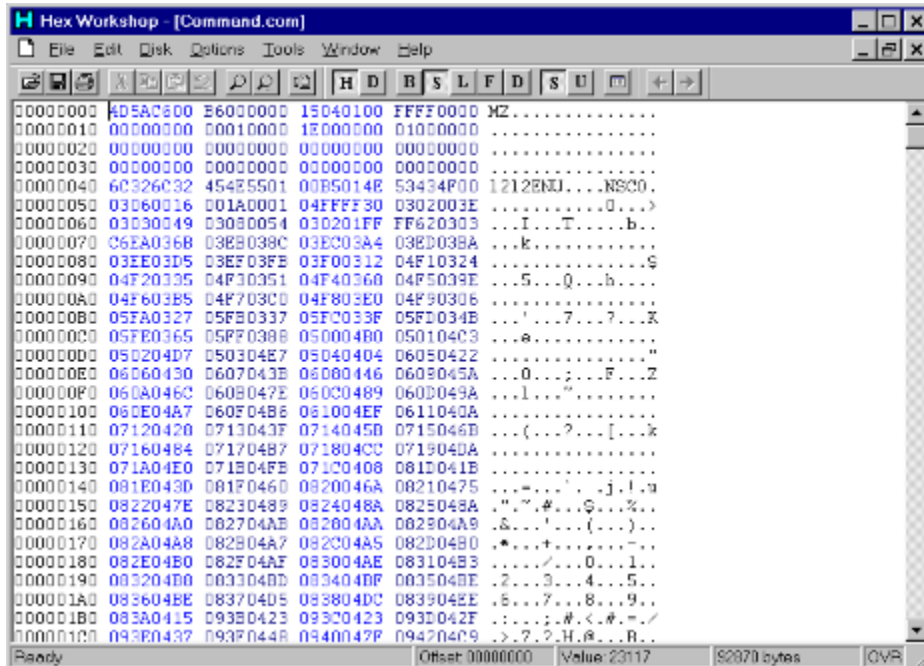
Hex Workshop - [Command.com]

File Edit Disk Options Tools Window Help

H D B S L F D S U

| | | | | | |
|---|---|---|---|---|---|
| 00000000 | 4D5AC600 | E6000000 | 15040100 | FFFF0000 | MZ.............. |
| 00000010 | 00000000 | 00010000 | 1E000000 | 01000000 | ................ |
| 00000020 | 00000000 | 00000000 | 00000000 | 00000000 | ................ |
| 00000030 | 00000000 | 00000000 | 00000000 | 00000000 | ................ |
| 00000040 | 6C326C32 | 454E5501 | 00B5014E | 53434F00 | l2l2ENU....NSCO. |
| 00000050 | 03060016 | 001A0001 | 04FFFF30 | 0302003E | ...........0...> |
| 00000060 | 03030049 | 03030054 | 030201FF | FF620303 | ...I...T.....b.. |
| 00000070 | C6EA036B | 03EB038C | 03EC03A4 | 03ED03BA | ...k............ |
| 00000080 | 03EE03D5 | 03EF03FB | 03F00312 | 04F10324 | ...............$ |
| 00000090 | 04F20335 | 04F30351 | 04F40368 | 04F5039E | ...5...Q...h.... |
| 000000A0 | 04F603B5 | 04F703C0 | 04F803E0 | 04F90306 | ................ |
| 000000B0 | 05FA0327 | 05FB0337 | 05FC033F | 05FD034B | ...'...7...?...K |
| 000000C0 | 05FE0365 | 05FF0388 | 050004B0 | 050104C3 | ...e............ |
| 000000D0 | 050204D7 | 050304E7 | 05040404 | 06050422 | ..............." |
| 000000E0 | 06060430 | 0607043B | 06080446 | 0609045A | ...0...;...F...Z |
| 000000F0 | 060A046C | 060B047E | 060C0489 | 060D049A | ...l...~........ |
| 00000100 | 060E04A7 | 060F04B6 | 061004EF | 0611040A | ................ |
| 00000110 | 07120428 | 0713043F | 0714045B | 0715046B | ...(...?...[...k |
| 00000120 | 07160484 | 071704B7 | 071804CC | 071904DA | ................ |
| 00000130 | 071A04E0 | 071B04FB | 071C0408 | 081D041B | ................ |
| 00000140 | 081E043D | 081F0460 | 0820046A | 08210475 | ...=...`. .j.!.u |
| 00000150 | 0822047E | 08230489 | 0824048A | 0825048A | .".~.#...$...%.. |
| 00000160 | 082604A0 | 082704AB | 082804AA | 082904A9 | .&...'...(...).. |
| 00000170 | 082A04A8 | 082B04A7 | 082C04A5 | 082D04B0 | .*...+...,...-.. |
| 00000180 | 082E04B0 | 082F04AF | 083004AE | 083104B3 | ...../...0...1.. |
| 00000190 | 083204BD | 083304BD | 083404DF | 083504BE | .2...3...4...5.. |
| 000001A0 | 083604BE | 083704D5 | 083804DC | 083904EE | .6...7...8...9.. |
| 000001B0 | 083A0415 | 093B0423 | 093C0423 | 093D042F | .:...;.#.<.#.=./ |
| 000001C0 | 093E0437 | 093F0448 | 0940047F | 094204C9 | .>.7.?.H.@...B.. |

Ready | Offset: 00000000 | Value: 23117 | 92870 bytes | OVR